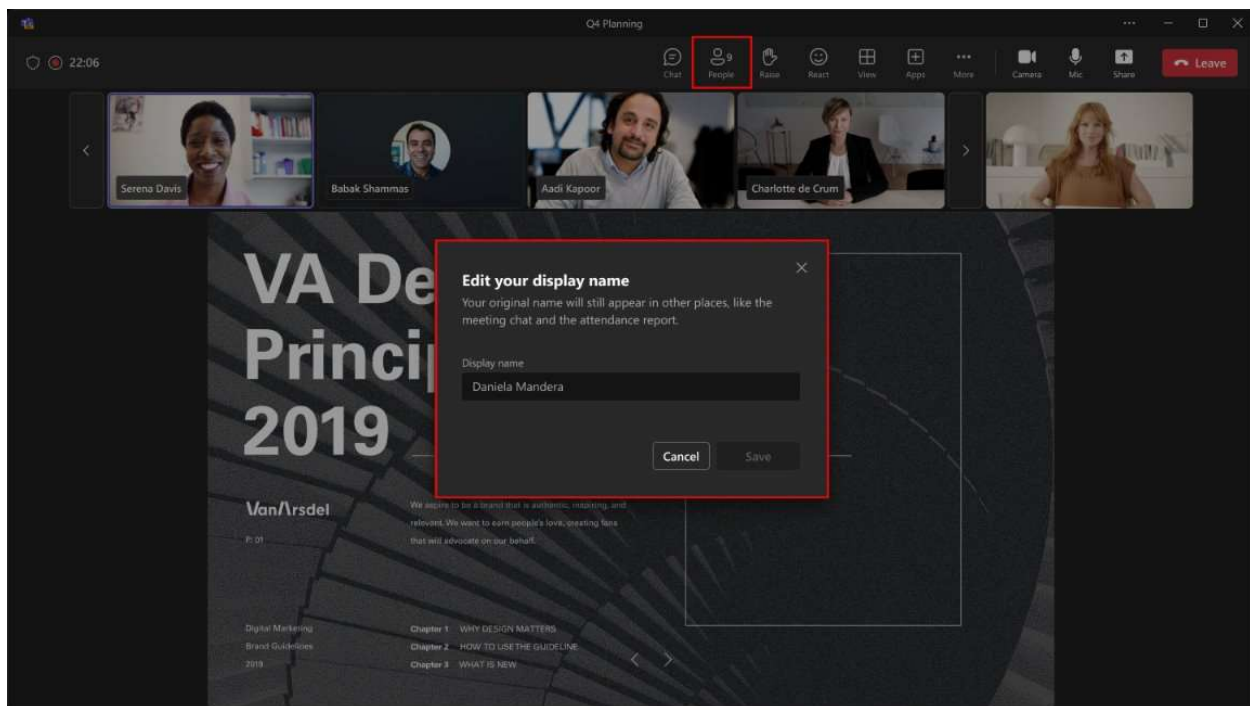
Q4 Planning

22:06

Chat 9 People Raise React View Apps More Camera Mic Share Leave

Serena Davis
Babak Shammas
Aadi Kapoor
Charlotte de Crum

VA De
Princi
2019

Edit your display name
Your original name will still appear in other places, like the meeting chat and the attendance report.

Display name
Daniela Mandera

Cancel Save

VanArsdel
P. 01

We aspire to be a brand that is authentic, inspiring, and relevant. We want to earn people's love, creating fans that will advocate on our behalf.

Digital Marketing
Brand Guidelines
2019

Chapter 1 WHY DESIGN MATTERS
Chapter 2 HOW TO USE THE GUIDELINE
Chapter 3 WHAT IS NEW